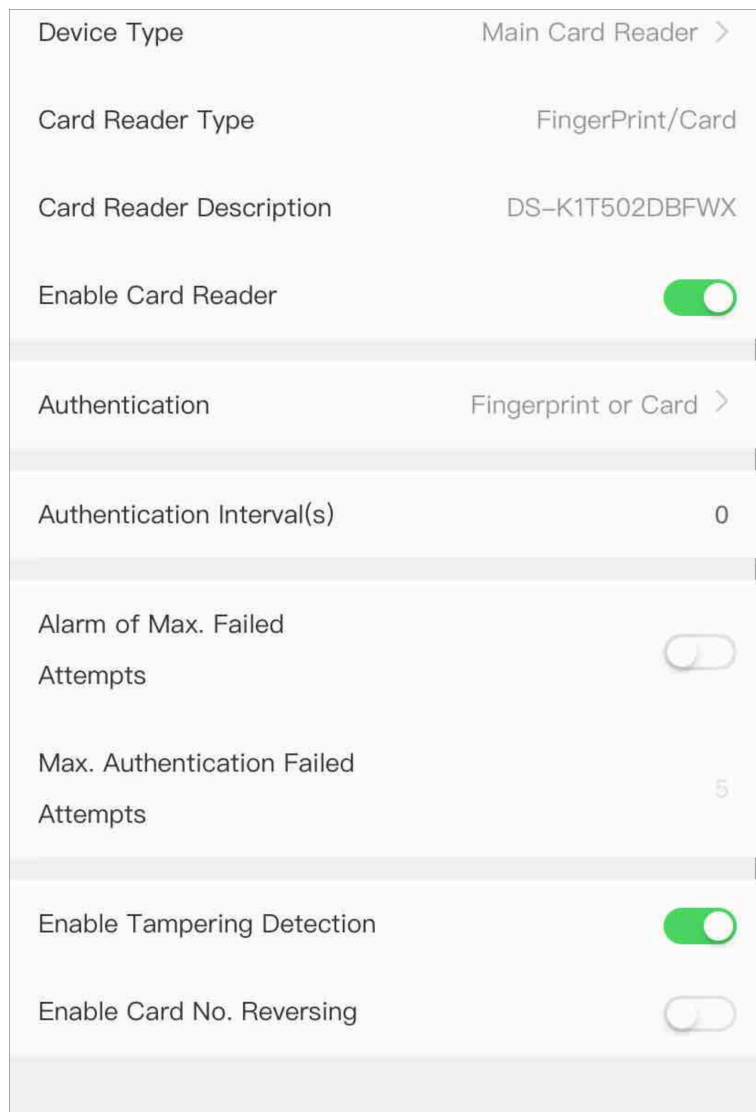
Device Type
Main Card Reader >

Card Reader Type
FingerPrint/Card

Card Reader Description
DS-K1T502DBFWX

Enable Card Reader

Authentication
Fingerprint or Card >

Authentication Interval(s)
0

Alarm of Max. Failed Attempts

Max. Authentication Failed Attempts
5

Enable Tampering Detection

Enable Card No. Reversing